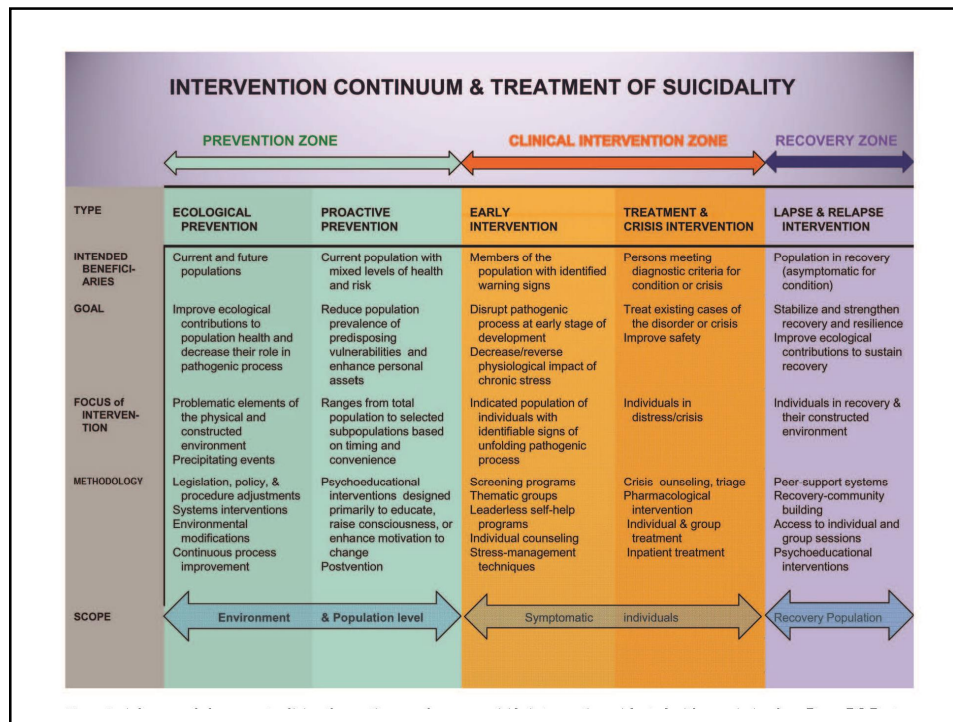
INTERVENTION CONTINUUM & TREATMENT OF SUICIDALITY

PREVENTION ZONE | CLINICAL INTERVENTION ZONE | RECOVERY ZONE

| TYPE | ECOLOGICAL PREVENTION | PROACTIVE PREVENTION | EARLY INTERVENTION | TREATMENT & CRISIS INTERVENTION | LAPSE & RELAPSE INTERVENTION |
|---|---|---|---|---|---|
| INTENDED BENEFICIARIES | Current and future populations | Current population with mixed levels of health and risk | Members of the population with identified warning signs | Persons meeting diagnostic criteria for condition or crisis | Population in recovery (asymptomatic for condition) |
| GOAL | Improve ecological contributions to population health and decrease their role in pathogenic process | Reduce population prevalence of predisposing vulnerabilities and enhance personal assets | Disrupt pathogenic process at early stage of development Decrease/reverse physiological impact of chronic stress | Treat existing cases of the disorder or crisis Improve safety | Stabilize and strengthen recovery and resilience Improve ecological contributions to sustain recovery |
| FOCUS of INTERVENTION | Problematic elements of the physical and constructed environment Precipitating events | Ranges from total population to selected subpopulations based on timing and convenience | Indicated population of individuals with identifiable signs of unfolding pathogenic process | Individuals in distress/crisis | Individuals in recovery & their constructed environment |
| METHODOLOGY | Legislation, policy, & procedure adjustments Systems interventions Environmental modifications Continuous process improvement | Psychoeducational interventions designed primarily to educate, raise consciousness, or enhance motivation to change Postvention | Screening programs Thematic groups Leaderless self-help programs Individual counseling Stress-management techniques | Crisis counseling, triage Pharmacological intervention Individual & group treatment Inpatient treatment | Peer-support systems Recovery-community building Access to individual and group sessions Psychoeducational interventions |
| SCOPE | Environment | & Population level | Symptomatic | individuals | Recovery Population |

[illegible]